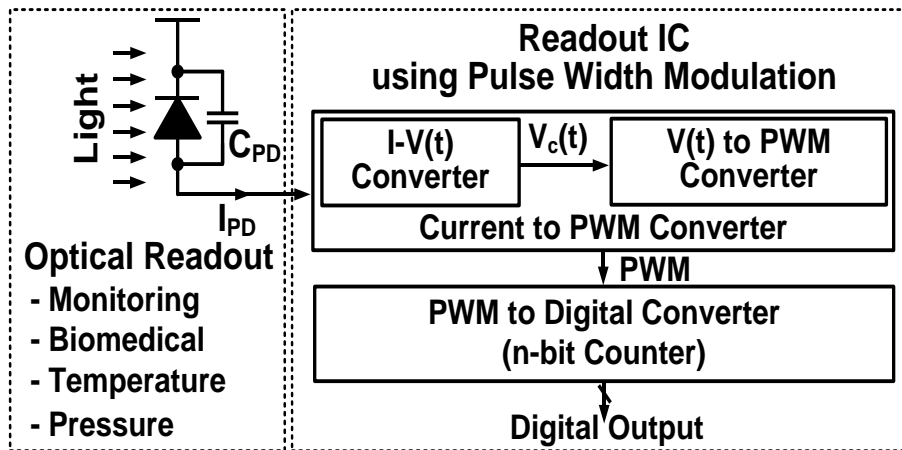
Light

$C_{PD}$

$I_{PD}$

Optical Readout
- Monitoring
- Biomedical
- Temperature
- Pressure

Readout IC
using Pulse Width Modulation

I-V(t) Converter

$V_c(t)$

V(t) to PWM Converter

Current to PWM Converter

PWM

PWM to Digital Converter
(n-bit Counter)

Digital Output